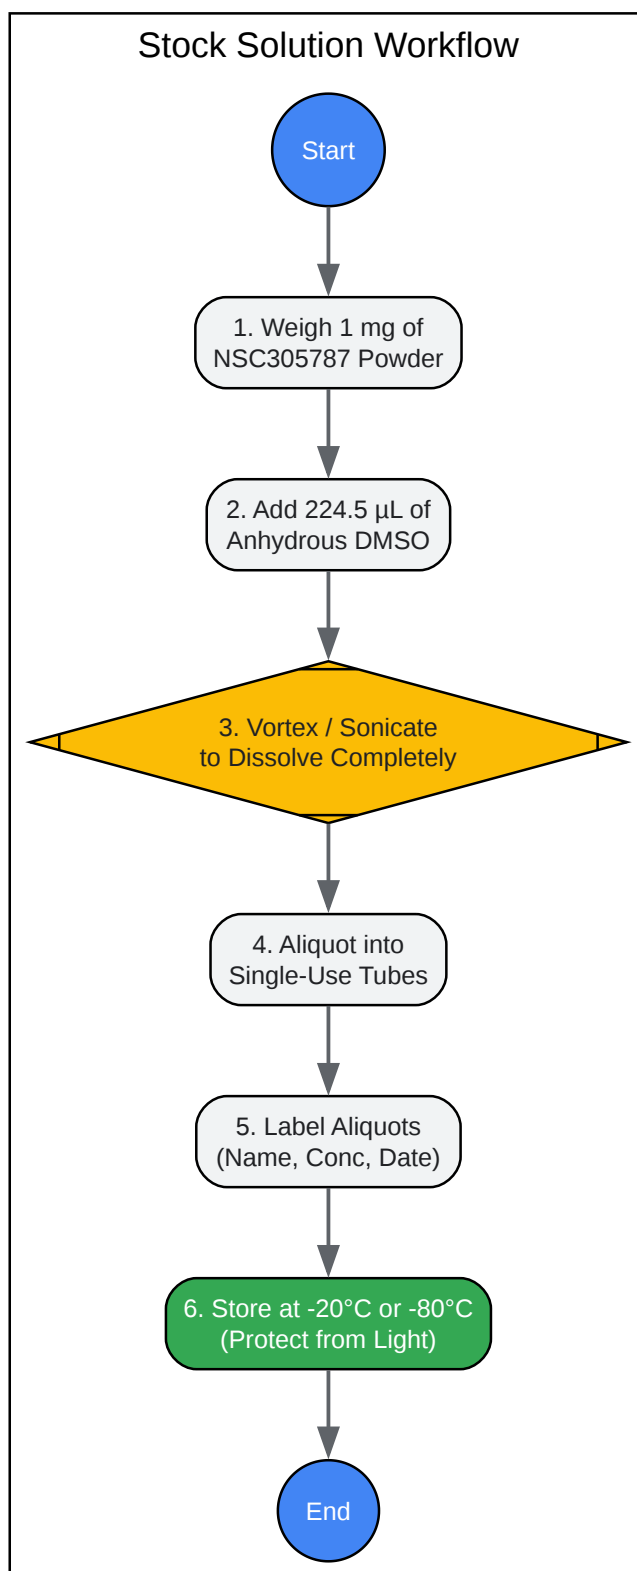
Stock Solution Workflow

Start

1. Weigh 1 mg of NSC305787 Powder

2. Add 224.5 µL of Anhydrous DMSO

3. Vortex / Sonicate to Dissolve Completely

4. Aliquot into Single-Use Tubes

5. Label Aliquots (Name, Conc, Date)

6. Store at -20°C or -80°C (Protect from Light)

End